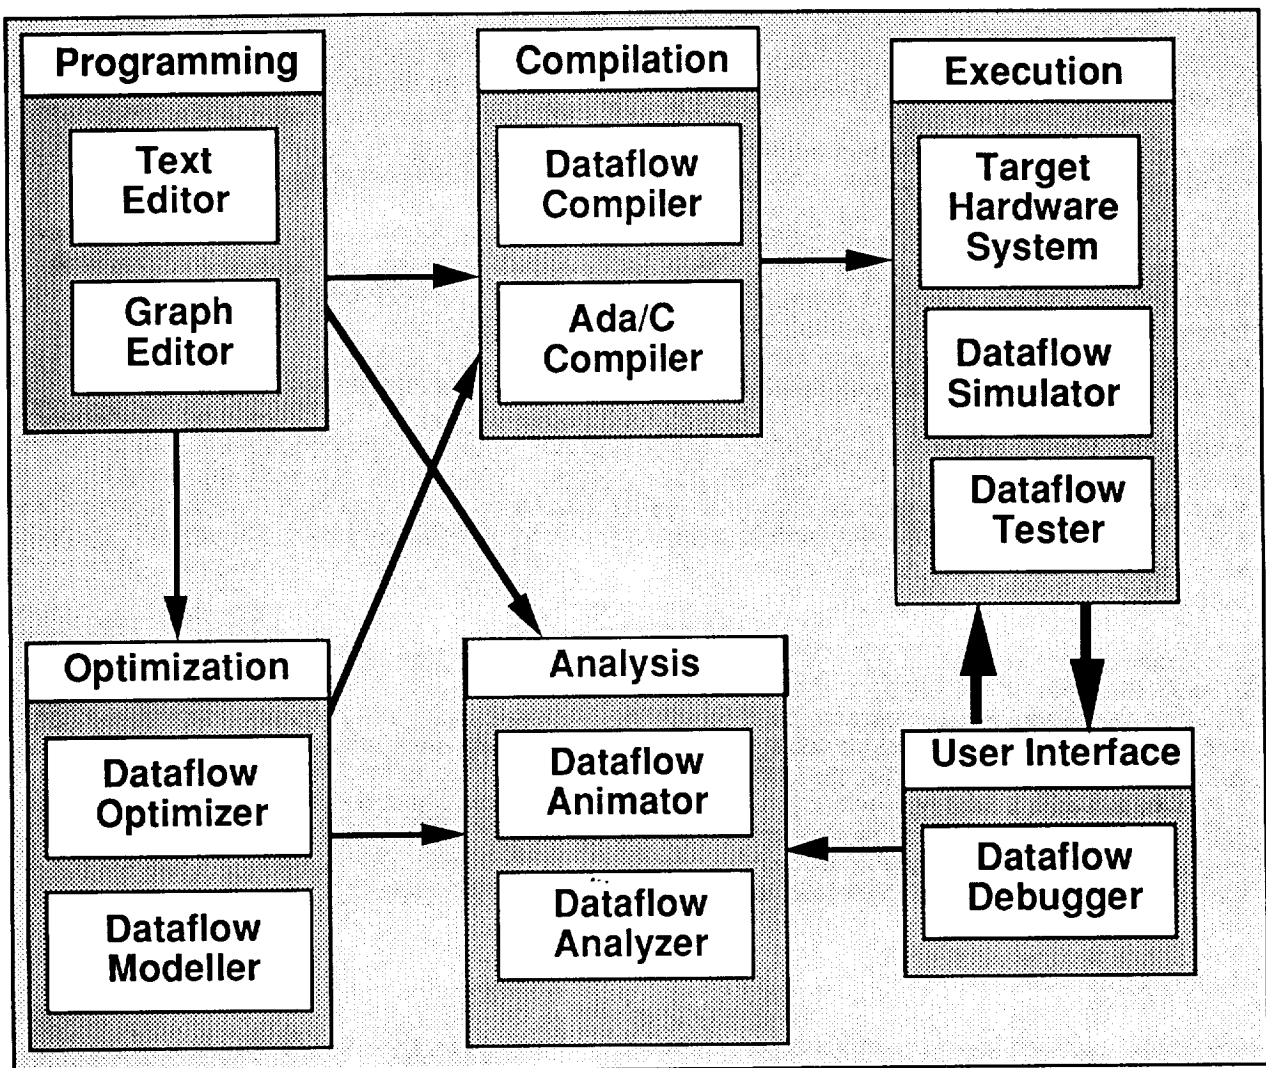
Programming

Text Editor

Graph Editor

Compilation

Dataflow Compiler

Ada/C Compiler

Execution

Target Hardware System

Dataflow Simulator

Dataflow Tester

Optimization

Dataflow Optimizer

Dataflow Modeller

Analysis

Dataflow Animator

Dataflow Analyzer

User Interface

Dataflow Debugger